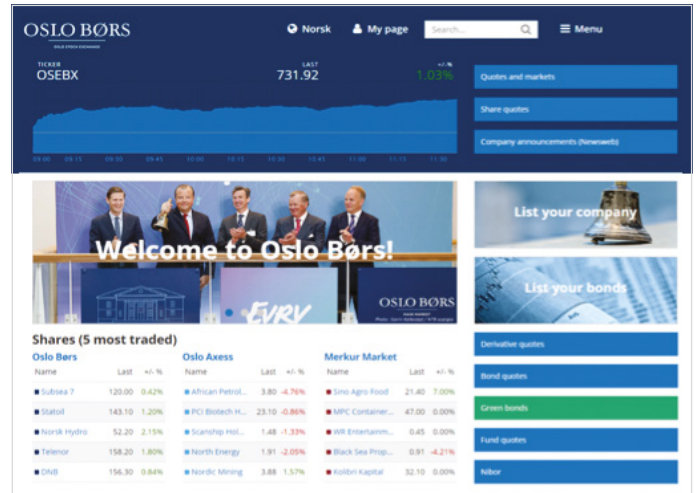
OSLO BØRS
OSLO STOCK EXCHANGE

Norsk
My page
Search...
Menu

TICKER
OSEBX
LAST
731.92
+/- %
1.03%

09:00 09:15 09:30 09:45 10:00 10:15 10:30 10:45 11:00 11:15 11:30

Quotes and markets
Share quotes
Company announcements (Newsweb)

Welcome to Oslo Børs!
OSLO BØRS
EVRY

List your company
List your bonds

Shares (5 most traded)

Oslo Børs
| Name | Last | +/- % |
|---|---|---|
| Subsea 7 | 120.00 | 0.42% |
| Statoil | 143.10 | 1.20% |
| Norsk Hydro | 52.20 | 2.15% |
| Telenor | 158.20 | 1.80% |
| DNB | 156.30 | 0.84% |

Oslo Axess
| Name | Last | +/- % |
|---|---|---|
| African Petrol... | 3.80 | -4.76% |
| PCI Biotech H... | 23.10 | -0.86% |
| Scanship Hol... | 1.48 | -1.33% |
| North Energy | 1.91 | -2.05% |
| Nordic Mining | 3.88 | 1.57% |

Merkur Market
| Name | Last | +/- % |
|---|---|---|
| Sino Agro Food | 21.40 | 7.00% |
| MPC Container... | 47.00 | 0.00% |
| WR Entertainm... | 0.45 | 0.00% |
| Black Sea Prop... | 0.91 | -4.21% |
| Kolibri Kapital | 32.10 | 0.00% |

Derivative quotes
Bond quotes
Green bonds
Fund quotes
Nibor